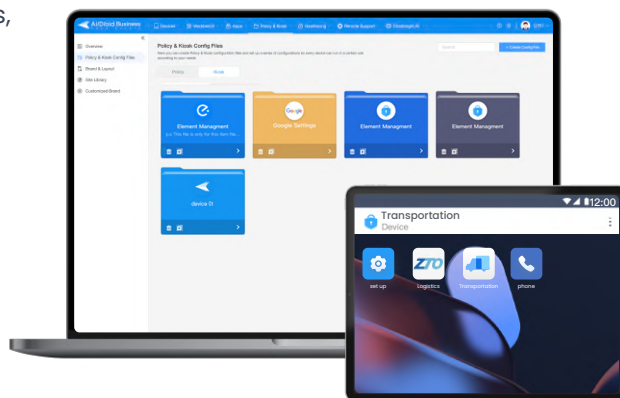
s,

AirDroid Business

Devices

Workbench

Apps

Policy & Kiosk

Geofencing

Remote Support

Dashboard

Overview

Policy & Kiosk Config Files

Board & Layout

Site Library

Customized Board

Policy & Kiosk Config Files

Here you can create Policy & Kiosk configuration files and set up a series of configurations on every device run in a certain site according to your needs.

Search

+ Create Config File

Policy

Kiosk

Element Managment

This file is only for this item file...

Google

Google Settings

Element Managment

Element Managment

device 01

Transportation

Device

12:00

set up

ZTO

Logistics

Transportation

phone